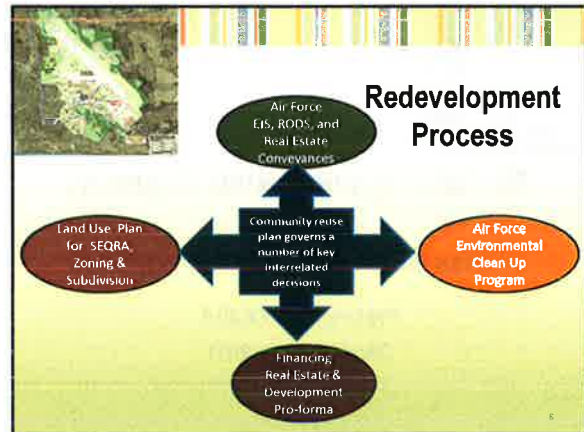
Redevelopment Process

Air Force EIS, RODS, and Real Estate Conveyances

Land Use Plan for SEQRA, Zoning & Subdivision

Community reuse plan governs a number of key interrelated decisions

Air Force Environmental Clean Up Program

Financing Real Estate & Development Pro-forma

8